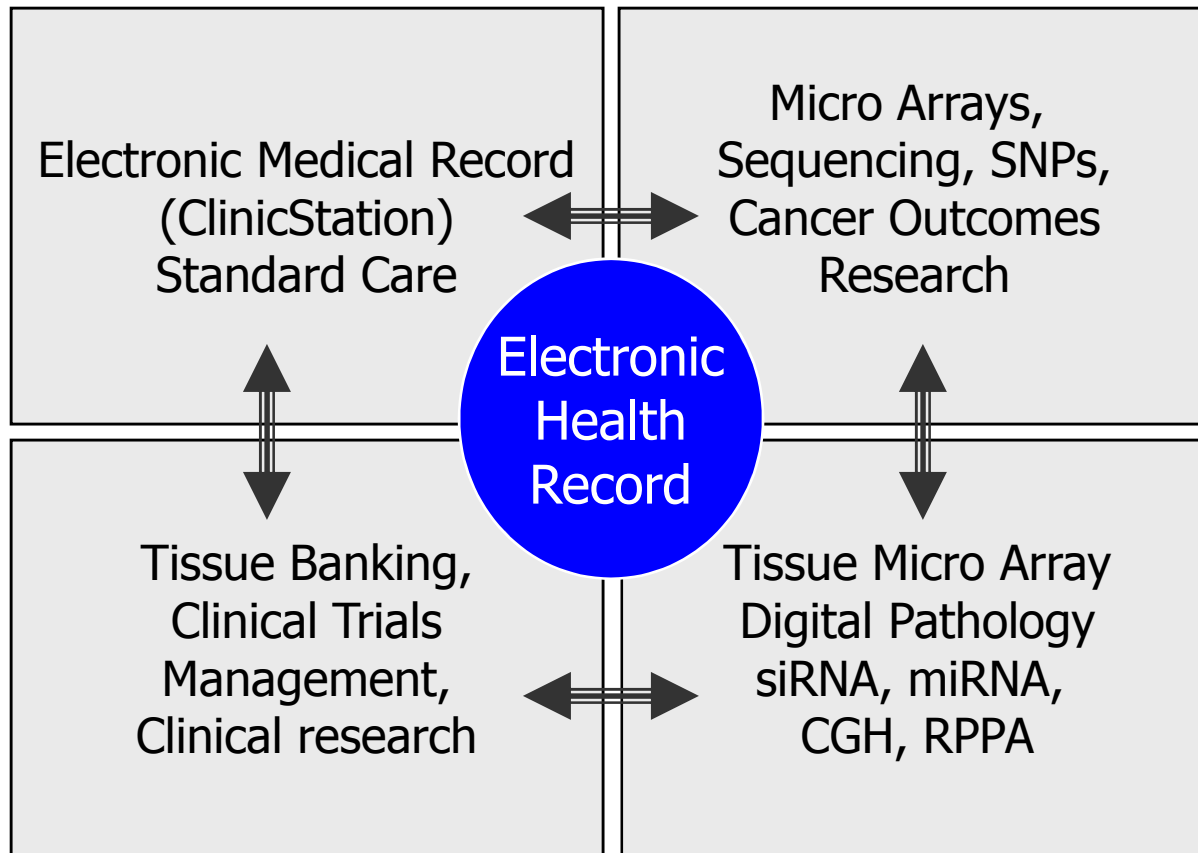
Electronic Medical Record
(ClinicStation)
Standard Care

Micro Arrays,
Sequencing, SNPs,
Cancer Outcomes
Research

Electronic
Health
Record

Tissue Banking,
Clinical Trials
Management,
Clinical research

Tissue Micro Array
Digital Pathology
siRNA, miRNA,
CGH, RPPA